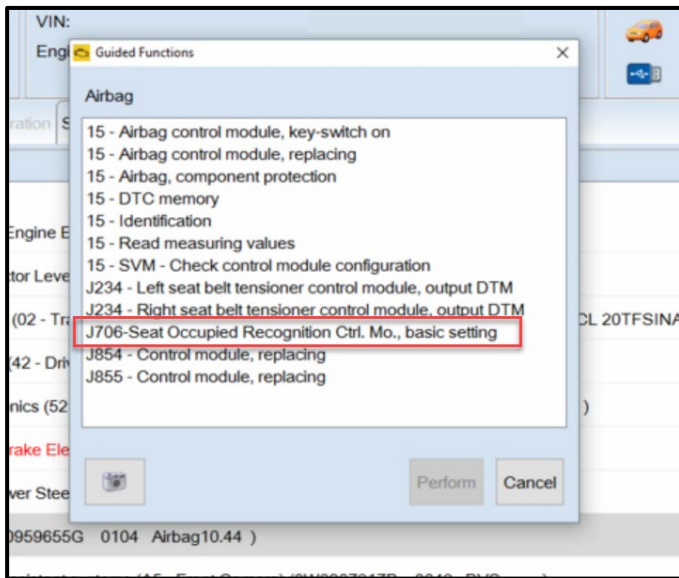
VIN:
Engi
Guided Functions
Airbag
15 - Airbag control module, key-switch on
15 - Airbag control module, replacing
15 - Airbag, component protection
15 - DTC memory
15 - Identification
15 - Read measuring values
15 - SVM - Check control module configuration
J234 - Left seat belt tensioner control module, output DTM
J234 - Right seat belt tensioner control module, output DTM
J706-Seat Occupied Recognition Ctrl. Mo., basic setting
J854 - Control module, replacing
J855 - Control module, replacing
Perform
Cancel
ration S
Engine E
tor Leve
(02 - Tra
CL 20TFSINA
(42 - Driv
nics (52
)
rake Ele
ver Stee
0959655G 0104 Airbag10.44 )